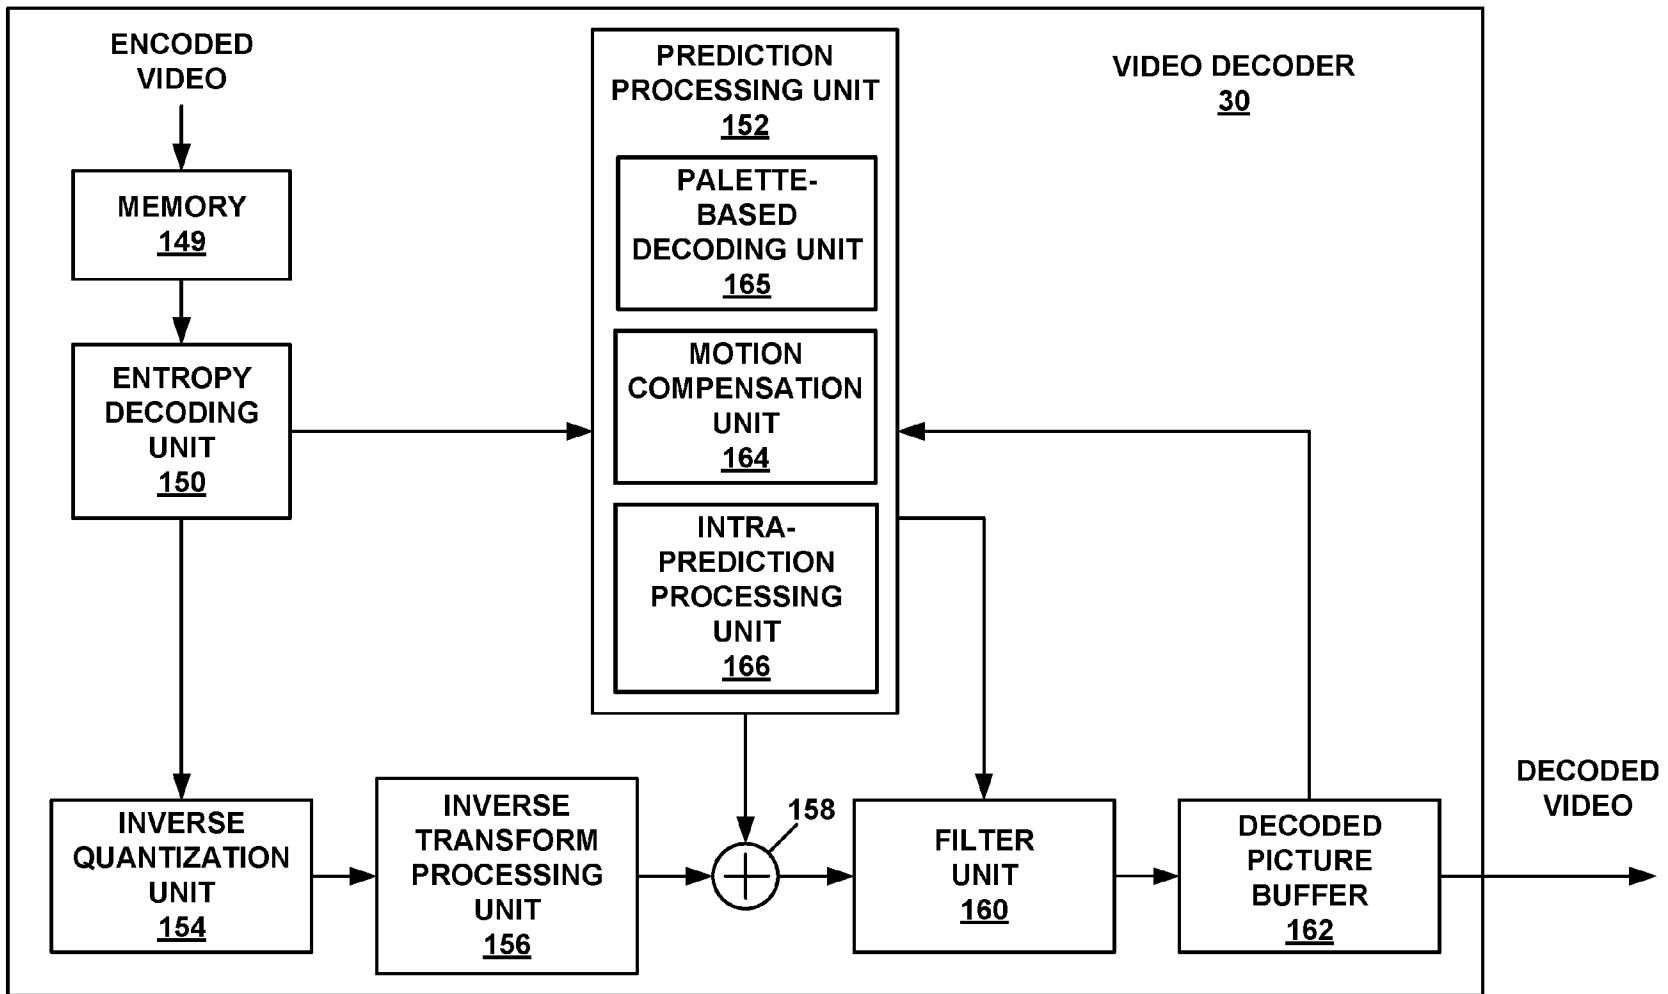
ENCODED VIDEO

MEMORY
149

ENTROPY DECODING UNIT
150

PREDICTION PROCESSING UNIT
152

PALETTE-BASED DECODING UNIT
165

MOTION COMPENSATION UNIT
164

INTRA-PREDICTION PROCESSING UNIT
166

VIDEO DECODER
30

INVERSE QUANTIZATION UNIT
154

INVERSE TRANSFORM PROCESSING UNIT
156

158

FILTER UNIT
160

DECODED PICTURE BUFFER
162

DECODED VIDEO